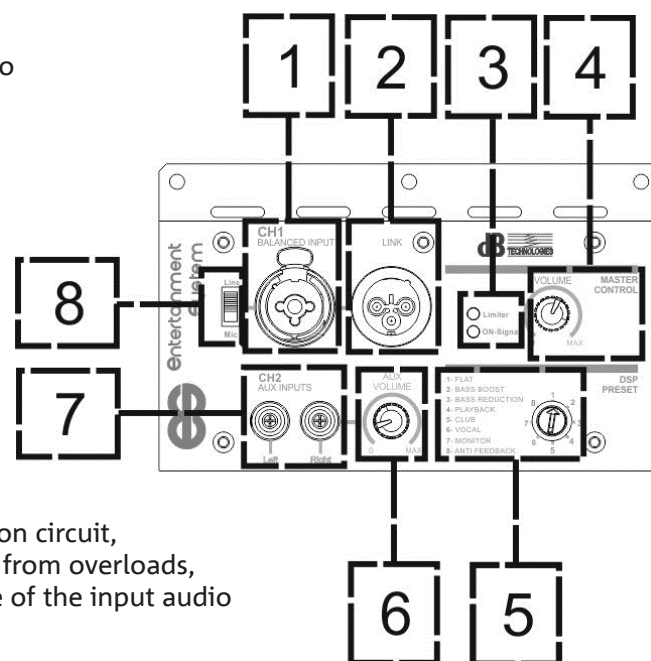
o

1 2 3 4

entertainment system

CH1
BALANCED INPUT

LINK

dB TECHNOLOGIES

8

Line
Mic

Limiter
ON-Signal

VOLUME
MAX

MASTER CONTROL

7

CH2
AUX INPUTS
Left Right

AUX VOLUME
0 MAX

1- FLAT
2- BASS BOOST
3- BASS REDUCTION
4- PLAYBACK
5- CLUB
6- VOCAL
7- MONITOR
8- ANTI FEEDBACK

DSP PRESET

on circuit,
from overloads,
e of the input audio

6 5